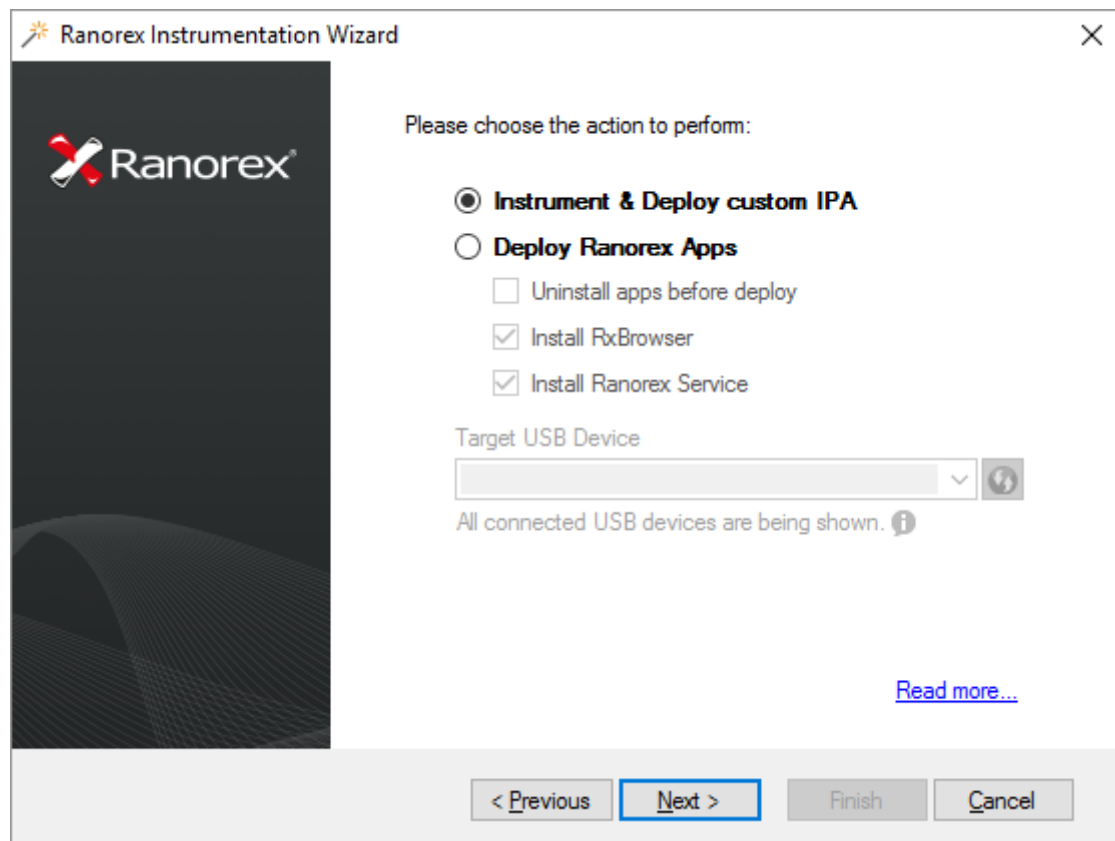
Ranorex Instrumentation Wizard

×

Ranorex

Please choose the action to perform:

Instrument & Deploy custom IPA

Deploy Ranorex Apps

Uninstall apps before deploy

Install RxBrowser

Install Ranorex Service

Target USB Device

All connected USB devices are being shown.

Read more...

< Previous

Next >

Finish

Cancel